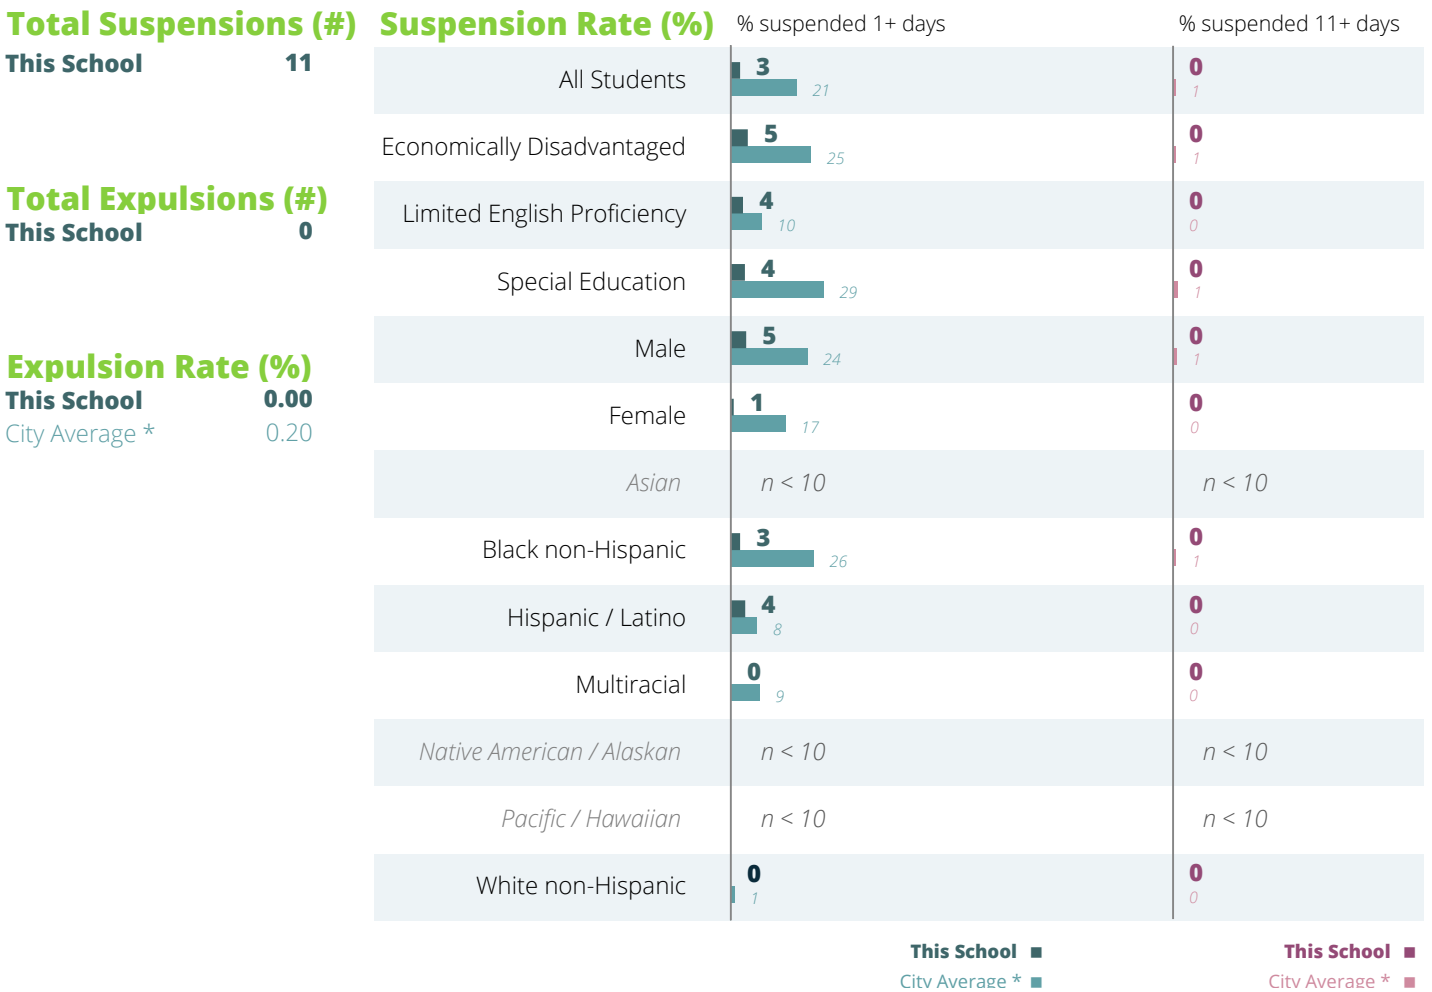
Total Suspensions (#)
This School 11

Total Expulsions (#)
This School 0

Expulsion Rate (%)
This School 0.00
City Average * 0.20

Suspension Rate (%)

| | % suspended 1+ days | | % suspended 11+ days | |
|---|---|---|---|---|
| All Students | 3 | 21 | 0 | 1 |
| Economically Disadvantaged | 5 | 25 | 0 | 1 |
| Limited English Proficiency | 4 | 10 | 0 | 0 |
| Special Education | 4 | 29 | 0 | 1 |
| Male | 5 | 24 | 0 | 1 |
| Female | 1 | 17 | 0 | 0 |
| Asian | n < 10 | | n < 10 | |
| Black non-Hispanic | 3 | 26 | 0 | 1 |
| Hispanic / Latino | 4 | 8 | 0 | 0 |
| Multiracial | 0 | 9 | 0 | 0 |
| Native American / Alaskan | n < 10 | | n < 10 | |
| Pacific / Hawaiian | n < 10 | | n < 10 | |
| White non-Hispanic | 0 | 1 | 0 | 0 |

This School
City Average *

This School
City Average *